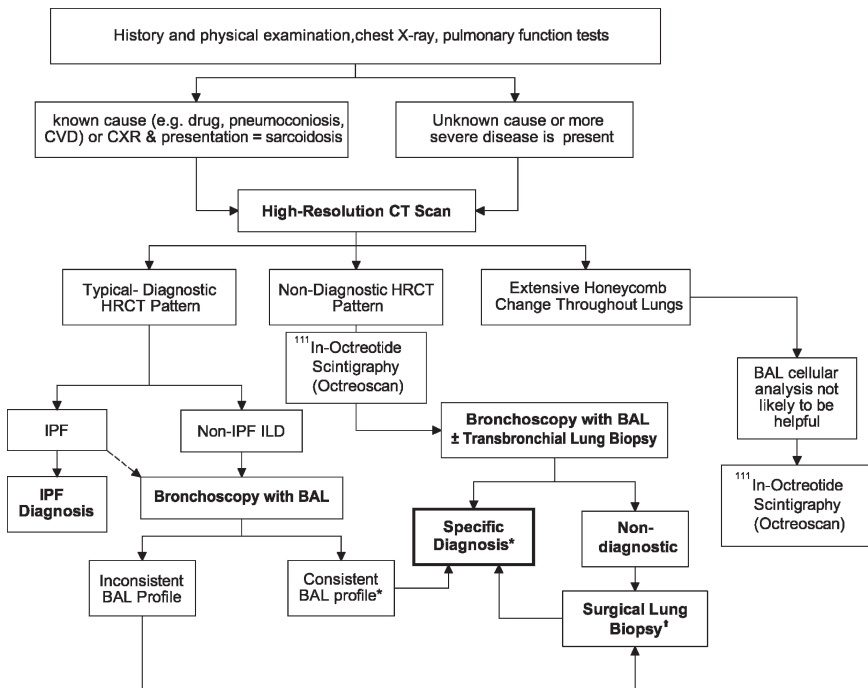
History and physical examination,chest X-ray, pulmonary function tests

known cause (e.g. drug, pneumoconiosis, CVD) or CXR & presentation = sarcoidosis

Unknown cause or more severe disease is present

High-Resolution CT Scan

Typical- Diagnostic HRCT Pattern

Non-Diagnostic HRCT Pattern

Extensive Honeycomb Change Throughout Lungs

$^{111}$In-Octreotide Scintigraphy (Octreoscan)

BAL cellular analysis not likely to be helpful

IPF

Non-IPF ILD

Bronchoscopy with BAL ± Transbronchial Lung Biopsy

IPF Diagnosis

Bronchoscopy with BAL

$^{111}$In-Octreotide Scintigraphy (Octreoscan)

Specific Diagnosis*

Non-diagnostic

Inconsistent BAL Profile

Consistent BAL profile*

Surgical Lung Biopsy†